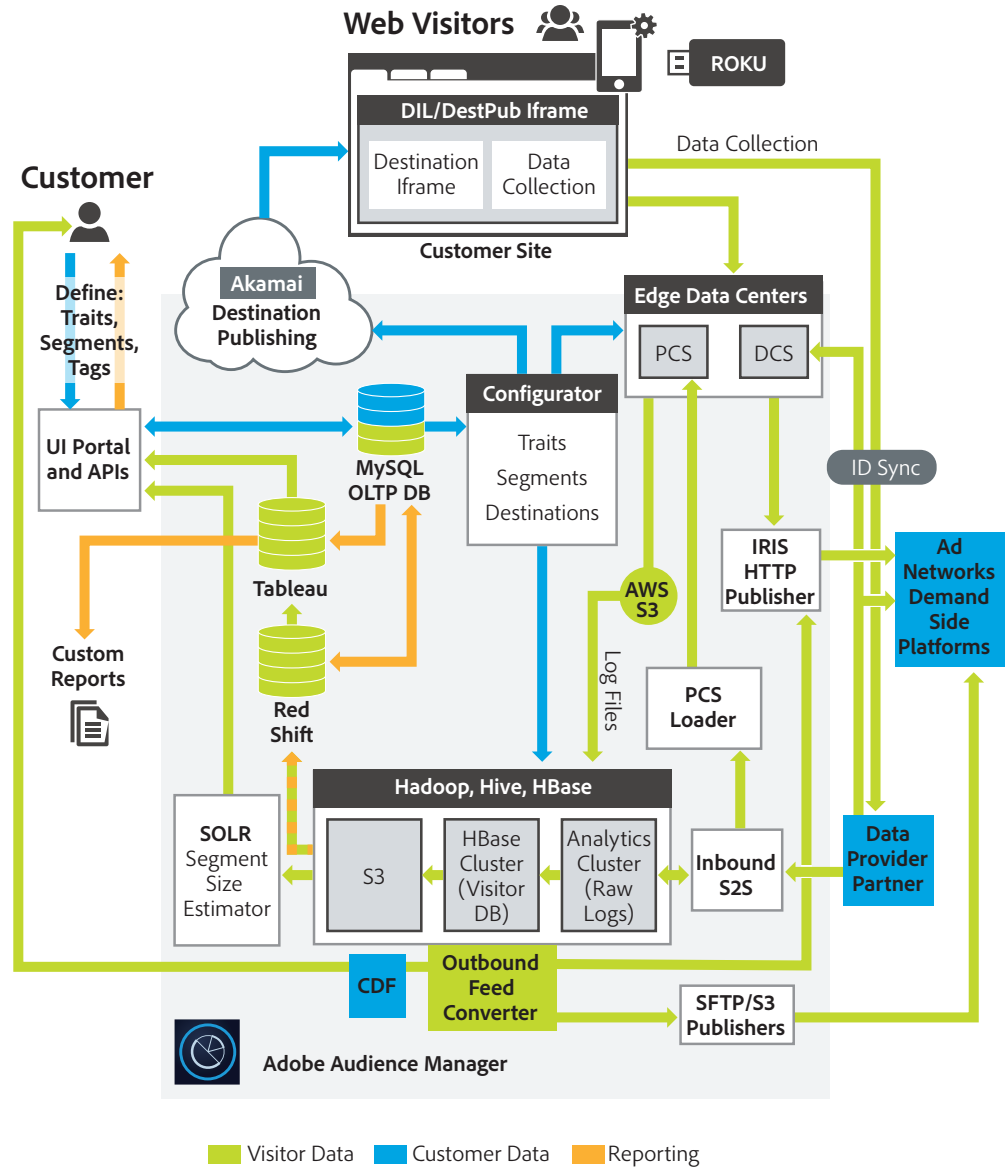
Web Visitors

ROKU

DIL/DestPub Iframe

Destination Iframe

Data Collection

Customer Site

Data Collection

Customer

Define: Traits, Segments, Tags

Akamai

Destination Publishing

Edge Data Centers

PCS

DCS

Configurator

Traits

Segments

Destinations

UI Portal and APIs

MySQL OLTP DB

ID Sync

Tableau

IRIS HTTP Publisher

Ad Networks Demand Side Platforms

AWS S3

Custom Reports

Log Files

Red Shift

PCS Loader

Hadoop, Hive, HBase

SOLR Segment Size Estimator

S3

HBase Cluster (Visitor DB)

Analytics Cluster (Raw Logs)

Inbound S2S

Data Provider Partner

CDF

Outbound Feed Converter

SFTP/S3 Publishers

Adobe Audience Manager

Visitor Data

Customer Data

Reporting